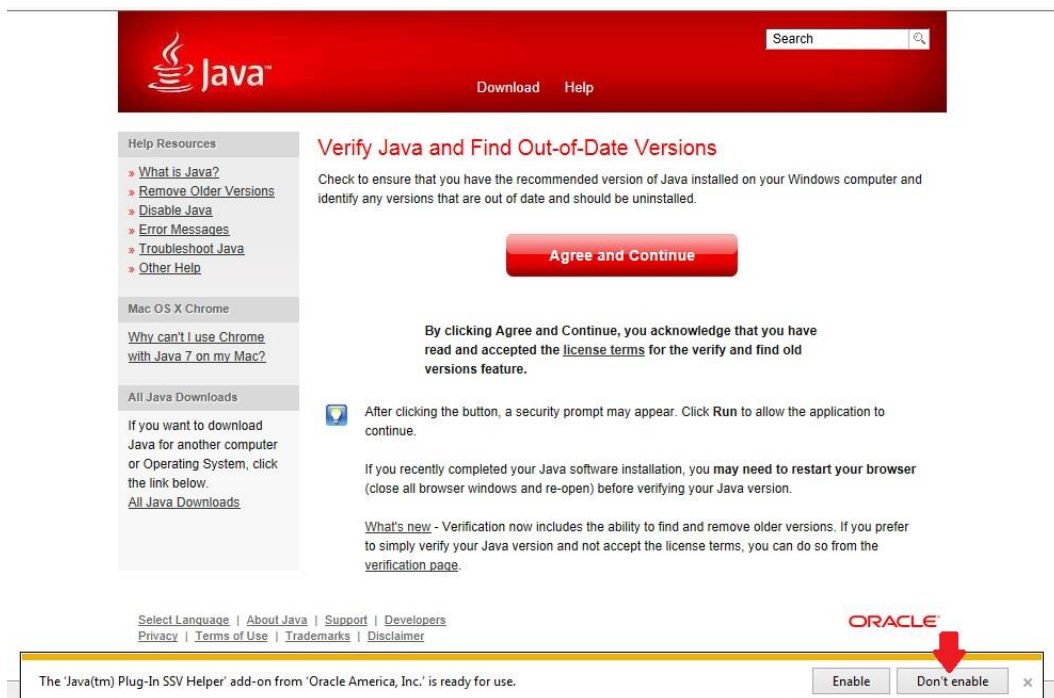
Java

Search

Download Help

Help Resources

» What is Java?
» Remove Older Versions
» Disable Java
» Error Messages
» Troubleshoot Java
» Other Help

Mac OS X Chrome

Why can't I use Chrome with Java 7 on my Mac?

All Java Downloads

If you want to download Java for another computer or Operating System, click the link below.
All Java Downloads

Verify Java and Find Out-of-Date Versions

Check to ensure that you have the recommended version of Java installed on your Windows computer and identify any versions that are out of date and should be uninstalled.

Agree and Continue

By clicking Agree and Continue, you acknowledge that you have read and accepted the license terms for the verify and find old versions feature.

After clicking the button, a security prompt may appear. Click Run to allow the application to continue.

If you recently completed your Java software installation, you may need to restart your browser (close all browser windows and re-open) before verifying your Java version.

What's new - Verification now includes the ability to find and remove older versions. If you prefer to simply verify your Java version and not accept the license terms, you can do so from the verification page.

Select Language | About Java | Support | Developers
Privacy | Terms of Use | Trademarks | Disclaimer

ORACLE

The 'Java(tm) Plug-In SSV Helper' add-on from 'Oracle America, Inc.' is ready for use.

Enable Don't enable ×